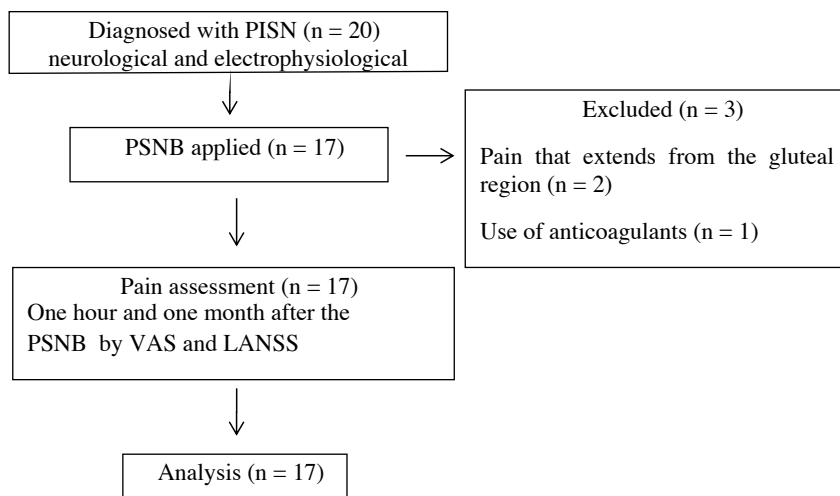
Diagnosed with PISN (n = 20)
neurological and electrophysiological

PSNB applied (n = 17)

Excluded (n = 3)

Pain that extends from the gluteal region (n = 2)

Use of anticoagulants (n = 1)

Pain assessment (n = 17)
One hour and one month after the PSNB by VAS and LANSS

Analysis (n = 17)